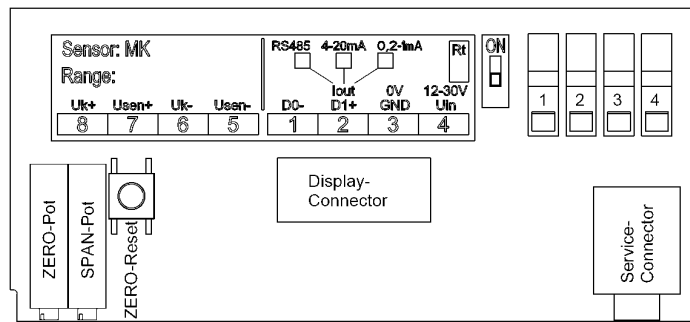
Sensor: MK
Range:

RS485 4-20mA 0,2-1mA Rt

ON

Iout

| Uk+ | Usen+ | Uk- | Usen- | D0- | D1+ | 0V GND | 12-30V Uin |
|---|---|---|---|---|---|---|---|
| 8 | 7 | 6 | 5 | 1 | 2 | 3 | 4 |

1 2 3 4

Display-Connector

ZERO-Pot

SPAN-Pot

ZERO-Reset

Service-Connector